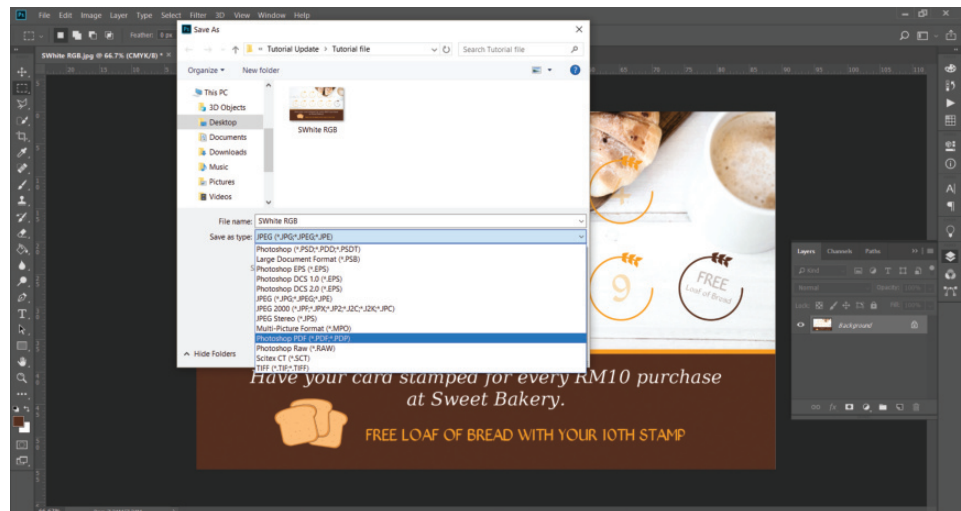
File Edit Image Layer Type Select Filter 3D View Window Help

Feather: 0 px

SWhite RGB.jpg @ 66.7% (CMYK/8) *

Save As

« Tutorial Update › Tutorial file

Search Tutorial file

Organize ▾ New folder

This PC
3D Objects
Desktop
Documents
Downloads
Music
Pictures
Videos

SWhite RGB

File name: SWhite RGB

Save as type: JPEG (*.JPG;*.JPEG;*.JPE)

Photoshop (*.PSD;*.PDD;*.PSDT)
Large Document Format (*.PSB)
Photoshop EPS (*.EPS)
Photoshop DCS 1.0 (*.EPS)
Photoshop DCS 2.0 (*.EPS)
JPEG (*.JPG;*.JPEG;*.JPE)
JPEG 2000 (*.JPF;*.JPX;*.JP2;*.J2C;*.J2K;*.JPC)
JPEG Stereo (*.JPS)
Multi-Picture Format (*.MPO)
Photoshop PDF (*.PDF;*.PDP)
Photoshop Raw (*.RAW)
Scitex CT (*.SCT)
TIFF (*.TIF;*.TIFF)

Hide Folders

9

FREE Loaf of Bread

Layers Channels Paths

Kind

Normal

Opacity:

Lock:

Fill:

Background

Have your card stamped for every RM10 purchase at Sweet Bakery.

FREE LOAF OF BREAD WITH YOUR 10TH STAMP